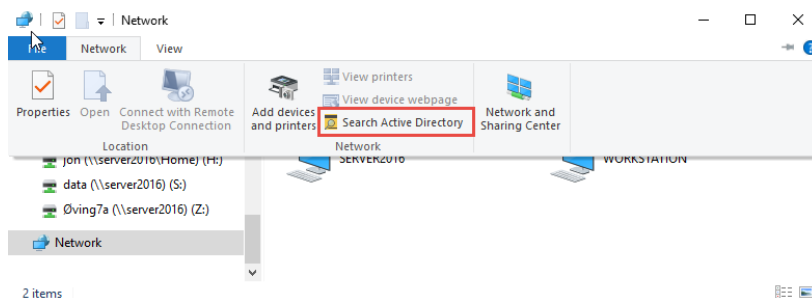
Network

File Network View

Properties Open Connect with Remote Desktop Connection

Location

Add devices and printers

View printers

View device webpage

Search Active Directory

Network

Network and Sharing Center

jon (\\server2016\Home) (H:)

data (\\server2016) (S:)

Øving7a (\\server2016) (Z:)

Network

SERVER2016

WORKSTATION

2 items